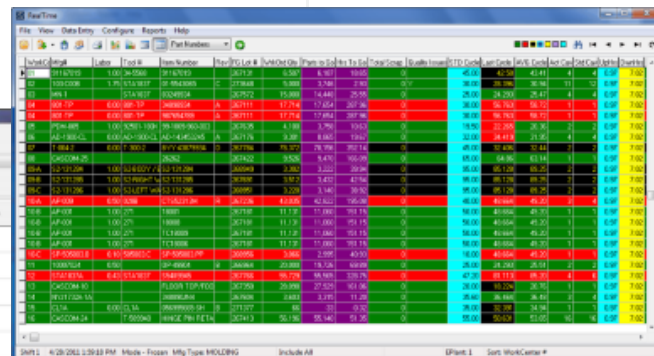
RealTime

File View Data Entry Configure Reports Help

Part Numbers

| WorkCtr | Mfg# | Labor | Tool # | Item Number | Rev | FG Lot # | WrkOrd Qty | Parts to Go | Hrs To Go | Total Scrap | Quality Issue | STD Cycle | Last Cycle | AVE Cycle | Act Cav | Std Cav | Up Hrs | Down Hrs |
|---|---|---|---|---|---|---|---|---|---|---|---|---|---|---|---|---|---|---|
| 01 | 91167013 | 1.00 | 3M-5580 | 91167013 | | 267131 | 6,387 | 6,187 | 69.83 | 0 | | 45.00 | 42.58 | 43.41 | 4 | 4 | 6.0F | 7.0Z |
| 02 | 100-0306 | 1.75 | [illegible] | 91167015 | C | 273648 | 5,780 | 2,178 | 70.60 | 0 | Y | 20.00 | 23.12 | 24.20 | 4 | 4 | 6.0F | 7.0Z |
| 03 | 444.1 | | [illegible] | 93249534 | | 267572 | 15,888 | 14,440 | 25.55 | 0 | | 24.00 | 24.293 | 25.47 | 4 | 4 | 6.0F | 7.0Z |
| 04 | 6BI-TP | 0.00 | 6BI-TP | 34890034 | A | 267111 | 17,714 | 17,654 | 287.96 | 0 | | 38.00 | 56.763 | 58.72 | 1 | 1 | 6.0F | 7.0Z |
| 05 | 6BI-TP | 0.00 | 6BI-TP | 987654309 | A | 267111 | 17,714 | 17,654 | 287.96 | 0 | | 38.00 | 56.763 | 58.72 | 1 | 1 | 6.0F | 7.0Z |
| 06 | PEM-885 | 1.00 | 92501-1000 | 99-1885-000-003 | | 267535 | 4,180 | 3,760 | 13.63 | 0 | | 18.50 | 22.265 | 26.30 | 2 | 2 | 6.0F | 7.0Z |
| 07 | AE-130-CL | 0.00 | AE-130-CL | AE-14-4534B | A | 267171 | 9,386 | 8,663 | 13.53 | 0 | | 40.00 | 0.05 | 32.99 | 4 | 4 | 6.0F | 7.0Z |
| 07 | T-884-2 | 0.00 | T-300-2 | 8VV-43878956 | G | 267266 | 18,372 | 18,158 | 352.14 | 0 | | 45.00 | 32.436 | 32.44 | 2 | 2 | 6.0F | 7.0Z |
| 08 | CASCOM-25 | | | 26262 | | 267422 | 9,526 | 9,476 | 166.09 | 0 | | 55.00 | 64.86 | 63.14 | 1 | 1 | 6.0F | 7.0Z |
| 09-A | S2-131209 | 1.00 | S24-GDY-A | S2-131209 | | 268849 | 3,862 | 3,432 | 28.94 | 0 | | 30.00 | 65.128 | 65.29 | 2 | 2 | 6.0F | 7.0Z |
| 09-B | S2-131205 | 1.00 | S24RIGHT-9 | S2-131205 | | 268850 | 3,862 | 3,452 | 24.42 | 0 | | 30.00 | 65.128 | 65.13 | 2 | 2 | 6.0F | 7.0Z |
| 09-C | S2-131206 | 1.00 | S24-LEFT-W | S2-131206 | | 268851 | 3,229 | 3,140 | 39.52 | 0 | | 30.00 | 65.128 | 65.18 | 2 | 2 | 6.0F | 7.0Z |
| 10-A | AP-008 | 0.00 | 271 | CT05231-3H | R | 267236 | 43,805 | 42,823 | 195.08 | 0 | | 18.00 | 40.664 | 45.30 | 1 | 1 | 6.0F | 7.0Z |
| 10-B | AP-008 | 0.00 | 271 | 16881 | | 267111 | 11.1F | 11,000 | 151.15 | 0 | | 50.00 | 40.664 | 45.20 | 1 | 1 | 6.0F | 7.0Z |
| 10-B | AP-008 | 0.00 | 271 | 16880 | | 267111 | 11.1F | 11,000 | 151.15 | 0 | | 50.00 | 40.664 | 45.20 | 1 | 1 | 6.0F | 7.0Z |
| 10-D | AP-008 | 0.00 | 271 | TC14889 | | 267111 | 11.1F | 11,000 | 151.15 | 0 | | 50.00 | 40.664 | 45.20 | 1 | 1 | 6.0F | 7.0Z |
| 10-E | AP-008 | 0.00 | 271 | TC14888 | | 267111 | 11.1F | 11,000 | 151.15 | 0 | | 50.00 | 40.664 | 45.20 | 1 | 1 | 6.0F | 7.0Z |
| 11-C | SP-505881.8 | 0.10 | 505881C | SP-505881.PP | | 266958 | 3,966 | 2,995 | 40.33 | 0 | | 16.00 | 40.664 | 45.20 | 1 | 1 | 6.0F | 7.0Z |
| 11 | 10015504 | 0.50 | | 3P-49884 | A | 267488 | 20,000 | 19,726 | 69.89 | 0 | | 12.00 | 12.764 | 13.59 | 2 | 2 | 6.0F | 7.0Z |
| 12 | STAT8374 | 0.43 | STAT837 | 57489188 | | 267066 | 66,729 | 66,565 | 228.76 | 0 | | 47.00 | 85.113 | 85.30 | 4 | 4 | 6.0F | 7.0Z |
| 13 | CASCOM-10 | | | FLOOR TOP/FOC | | 267359 | 29,898 | 27,529 | 101.06 | 0 | | 28.00 | 16.224 | 26.70 | 2 | 2 | 6.0F | 7.0Z |
| 14 | NUT1326-1A | | | 3M8938J4 | | 267309 | 3,663 | 3,315 | 11.20 | 0 | | 25.00 | 36.468 | 36.46 | 4 | 4 | 6.0F | 7.0Z |
| 14 | CL14 | 0.00 | CL14 | 9V8895002-SH | | 267111 | 11.1F | 11,000 | 151.15 | 0 | | 28.00 | 32.58 | 34.94 | 4 | 4 | 6.0F | 7.0Z |
| 15 | CASCOM-24 | | T-580040 | HINGE PIN RETA | | 267413 | 55,156 | 55,140 | 51.35 | 0 | | 55.00 | 50.621 | 53.05 | 16 | 16 | 6.0F | 7.0Z |

Shift 1 4/28/2011 1:59:13 PM Mode - Frozen Mfg Type: MOLDING Include All EPoint: 1 Sort: WorkCenter #